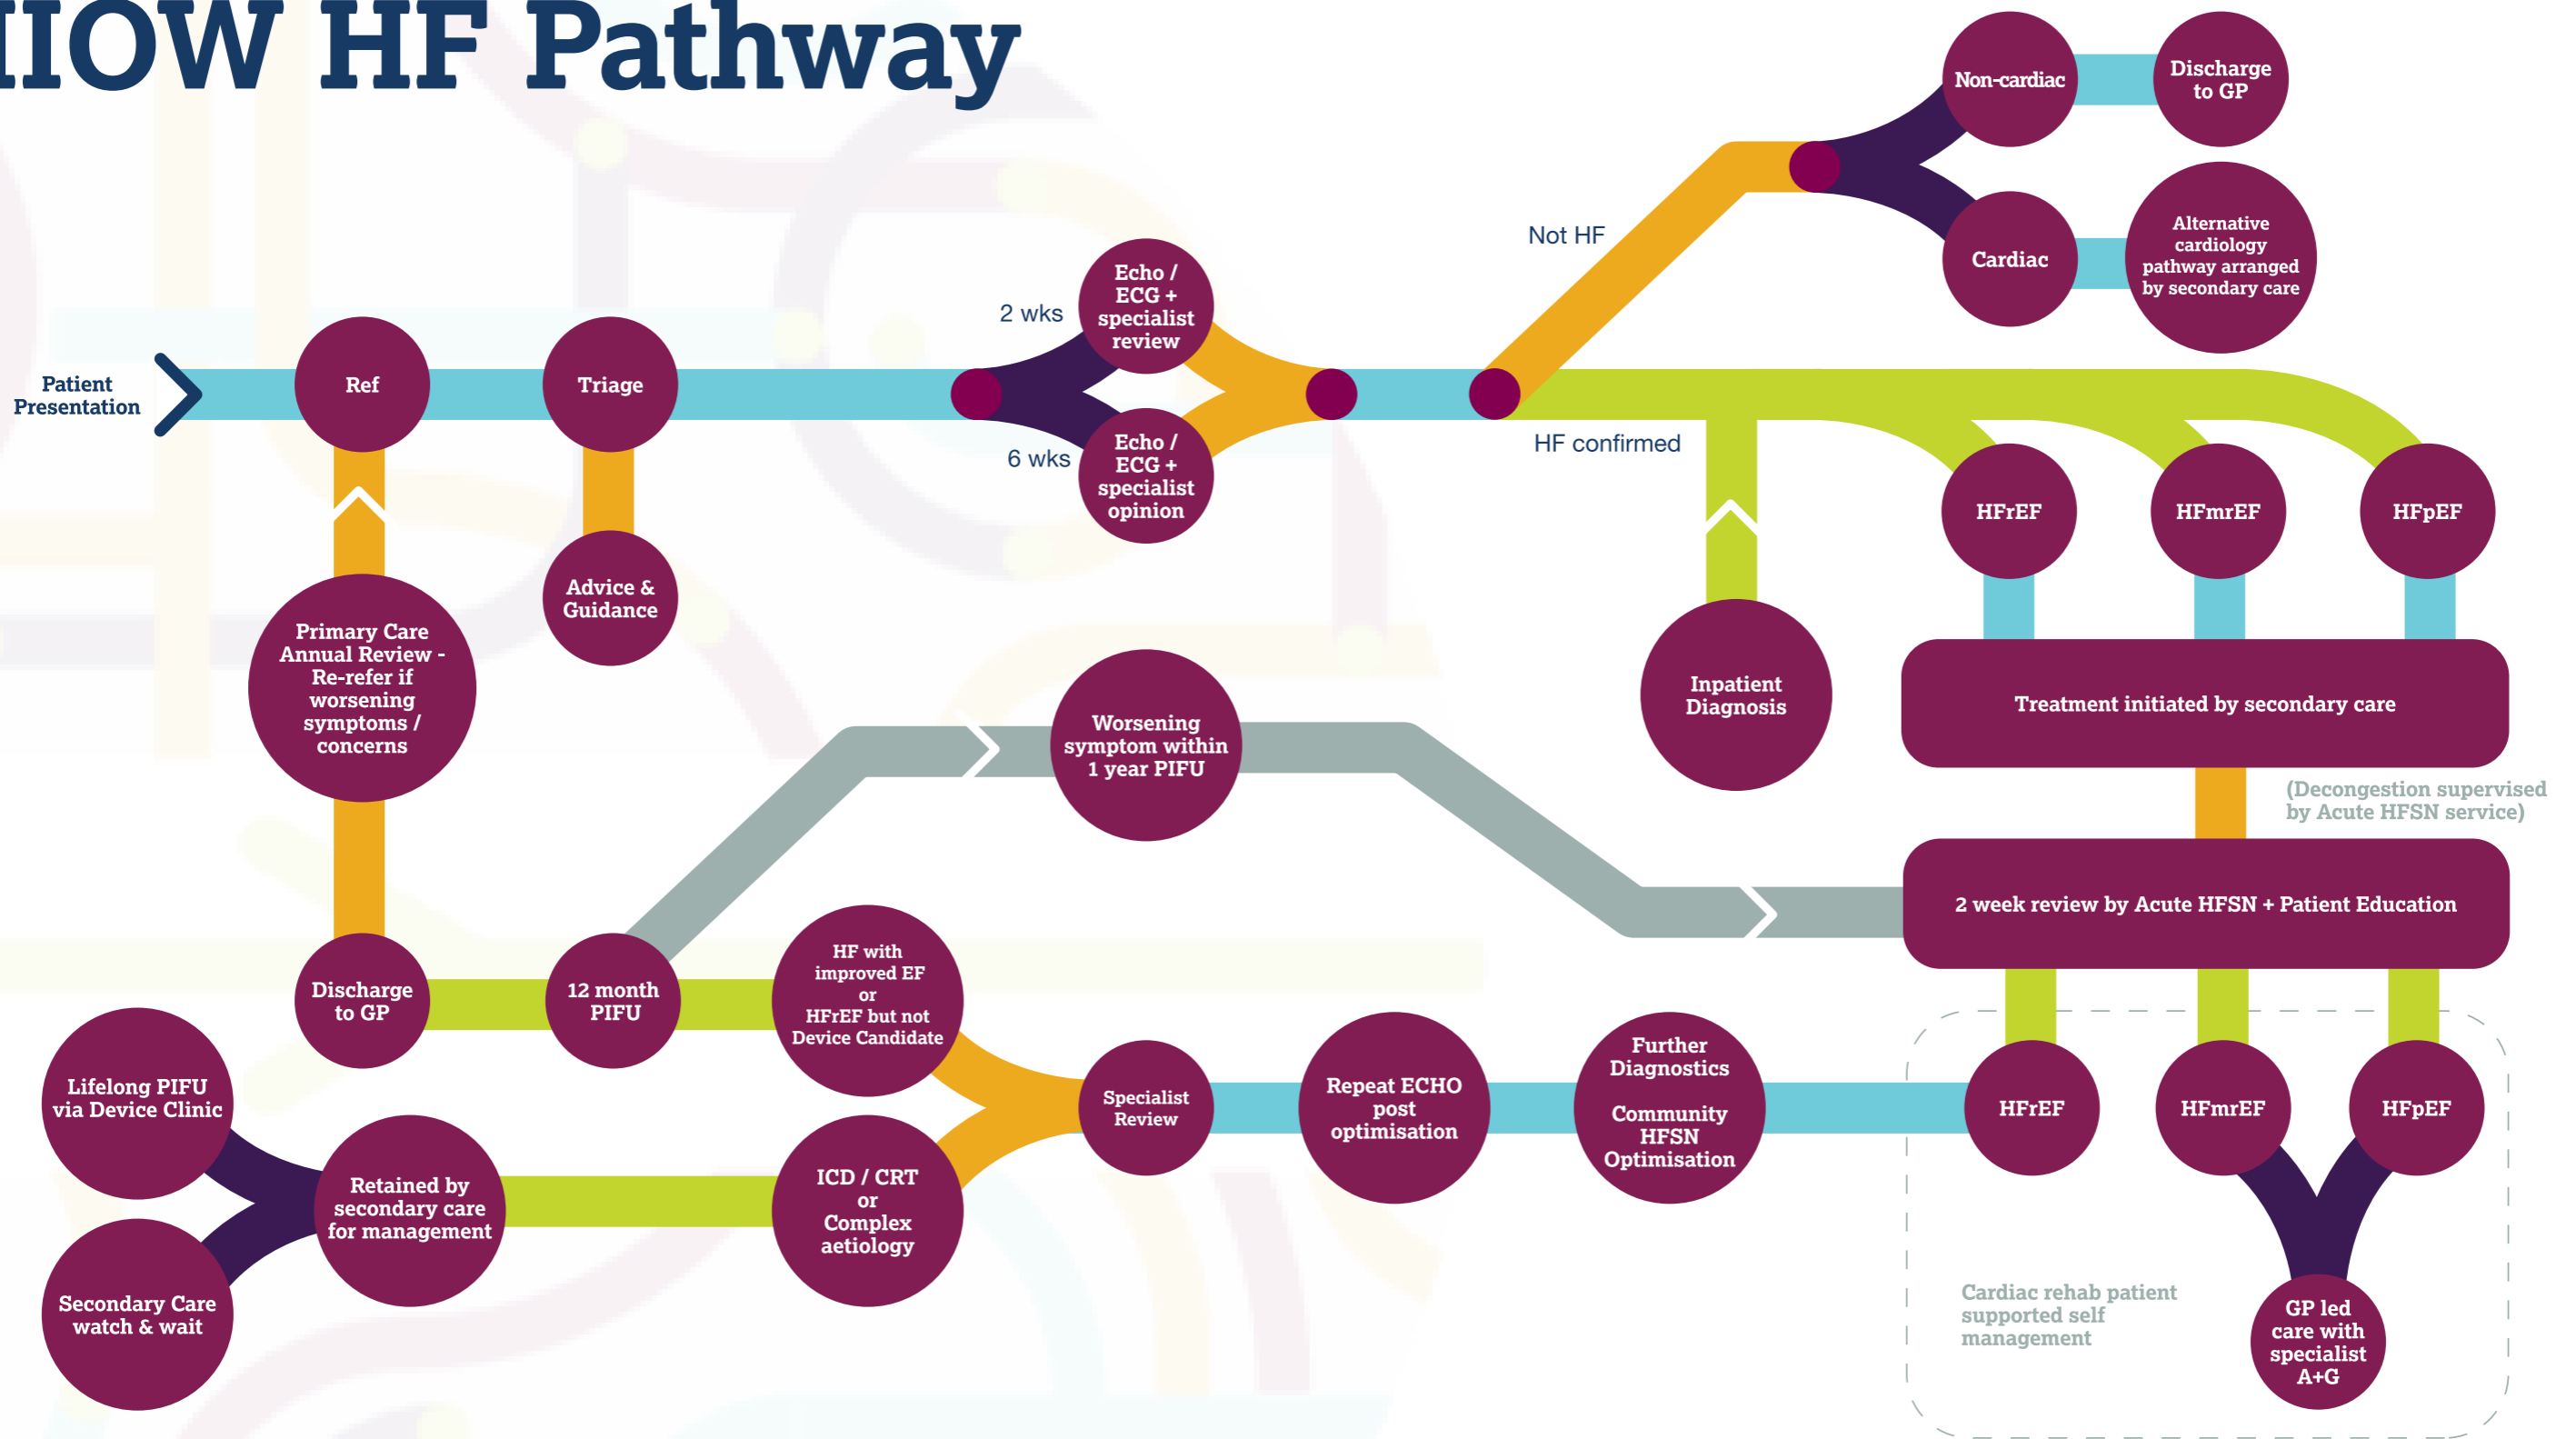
IOW HF Pathway

Patient Presentation

Ref

Triage

Advice & Guidance

Primary Care Annual Review - Re-refer if worsening symptoms / concerns

2 wks

Echo / ECG + specialist review

6 wks

Echo / ECG + specialist opinion

Not HF

Non-cardiac

Discharge to GP

Cardiac

Alternative cardiology pathway arranged by secondary care

HF confirmed

HFrEF

HFmrEF

HFpEF

Inpatient Diagnosis

Treatment initiated by secondary care

(Decongestion supervised by Acute HFSN service)

2 week review by Acute HFSN + Patient Education

Worsening symptom within 1 year PIFU

Discharge to GP

12 month PIFU

HF with improved EF or HFrEF but not Device Candidate

Lifelong PIFU via Device Clinic

Retained by secondary care for management

Secondary Care watch & wait

ICD / CRT or Complex aetiology

Specialist Review

Repeat ECHO post optimisation

Further Diagnostics

Community HFSN Optimisation

HFrEF

HFmrEF

HFpEF

Cardiac rehab patient supported self management

GP led care with specialist A+G